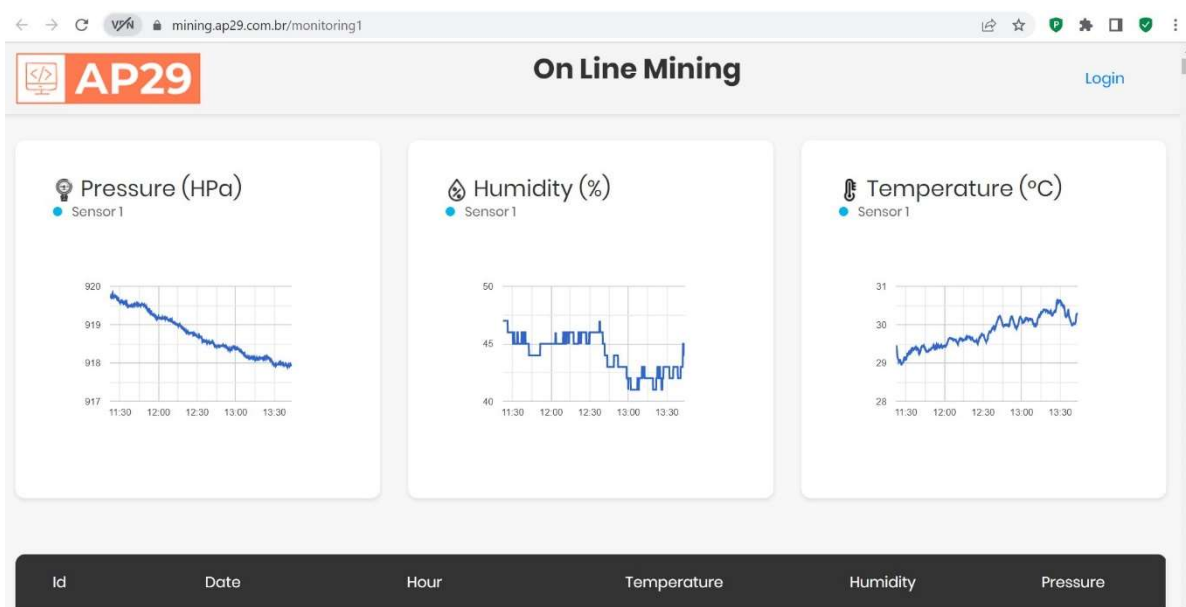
VPN mining.ap29.com.br/monitoring1

AP29

On Line Mining

Login

Pressure (HPa)
Sensor 1

920
919
918
917
11:30 12:00 12:30 13:00 13:30

Humidity (%)
Sensor 1

50
45
40
11:30 12:00 12:30 13:00 13:30

Temperature (°C)
Sensor 1

31
30
29
28
11:30 12:00 12:30 13:00 13:30

| Id | Date | Hour | Temperature | Humidity | Pressure |
|---|---|---|---|---|---|